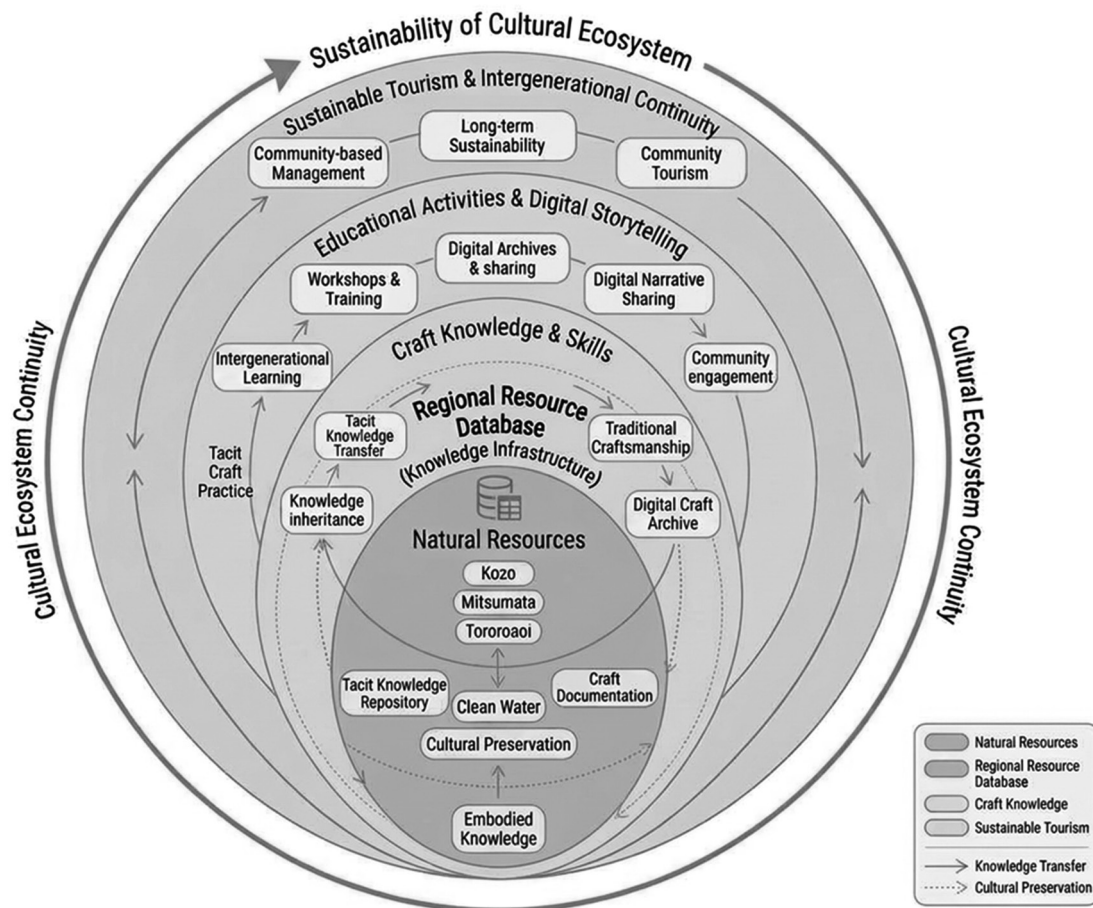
Sustainability of Cultural Ecosystem

Sustainable Tourism & Intergenerational Continuity

Community-based Management

Long-term Sustainability

Community Tourism

Educational Activities & Digital Storytelling

Workshops & Training

Digital Archives & sharing

Digital Narrative Sharing

Intergenerational Learning

Craft Knowledge & Skills

Community engagement

Tacit Craft Practice

Tacit Knowledge Transfer

Regional Resource Database (Knowledge Infrastructure)

Traditional Craftsmanship

Knowledge inheritance

Digital Craft Archive

Natural Resources

Kozo

Mitsumata

Tororoaoi

Tacit Knowledge Repository

Clean Water

Craft Documentation

Cultural Preservation

Embodied Knowledge

Cultural Ecosystem Continuity

Cultural Ecosystem Continuity

Natural Resources
Regional Resource Database
Craft Knowledge
Sustainable Tourism
Knowledge Transfer
Cultural Preservation